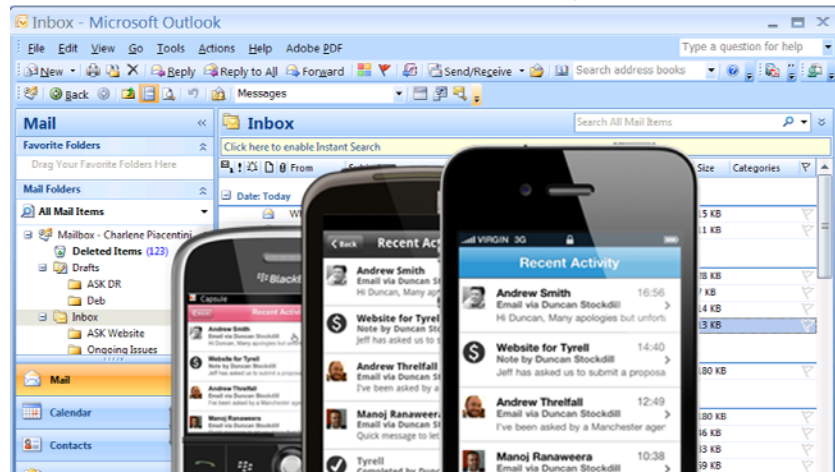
Inbox - Microsoft Outlook

File Edit View Go Tools Actions Help Adobe PDF

Type a question for help

New Reply Reply to All Forward Send/Receive Search address books

Back Messages

Mail

Favorite Folders

Drag Your Favorite Folders Here

Mail Folders

All Mail Items

Mailbox - Charlene Piacentini
Deleted Items (123)
Drafts
ASK DR
Deb
Inbox
ASK Website
Ongoing Issues

Mail
Calendar
Contacts

Inbox

Search All Mail Items

Click here to enable Instant Search

From

Size Categories

Date: Today

15 KB
11 KB
18 KB
14 KB
14 KB
13 KB
180 KB
18 KB
16 KB
13 KB
16 KB

BlackBerry

Capsule
Recent Activ
Andrew Smith
Website for Tyrell
Andrew Threlfall
Manoj Ranaweera

Back Recent Act
Andrew Smith
Email via Duncan St
Hi Duncan, via Duncan
Website for Tyrell
Note by Duncan St
Jeff has asked us to
Andrew Threlfall
Email via Duncan St
I've asked by a Ma
Manoj Ranaweera
Email via Duncan St
Quick message to let
Tyrell
Completed by Dun

VIRGIN 3G
Recent Activity
Andrew Smith 16:56
Email via Duncan Stockdill
Hi Duncan, Many apologies but unfort
Website for Tyrell 14:40
Note by Duncan Stockdill
Jeff has asked us to submit a proposa
Andrew Threlfall 12:49
Email via Duncan Stockdill
I've been asked by a Manchester age
Manoj Ranaweera
Email via Duncan Stockdill